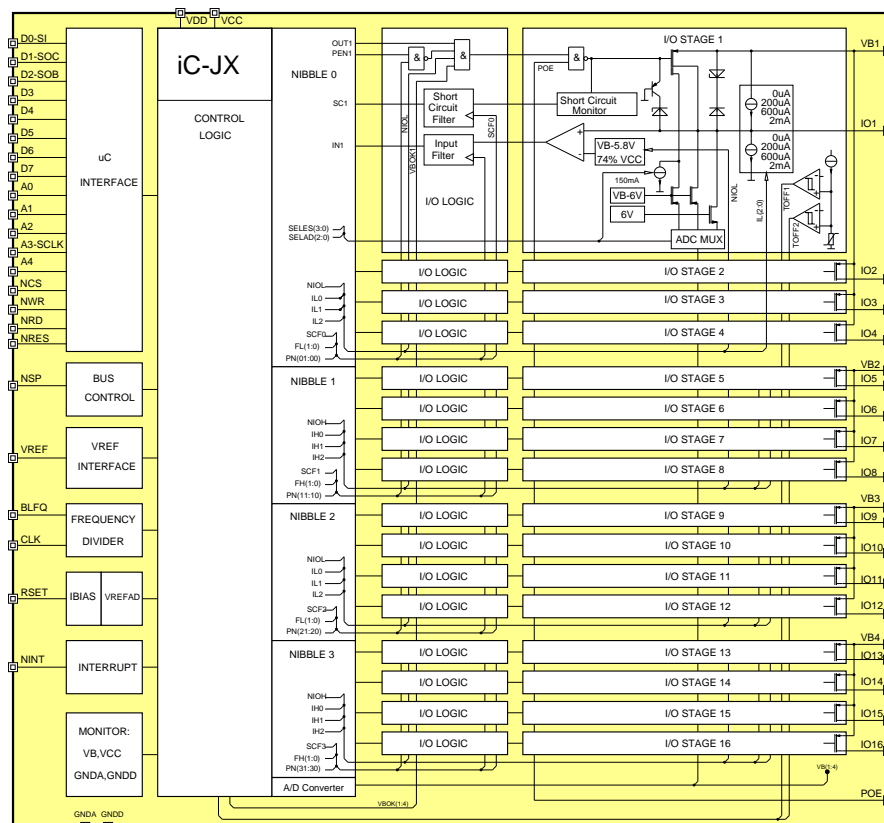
VDD VCC

D0-SI
D1-SOC
D2-SOB
D3
D4
D5
D6
D7
A0
A1
A2
A3-SCLK
A4
NCS
NWR
NRD
NRES

uC
INTERFACE

iC-JX

CONTROL
LOGIC

NSP
BUS
CONTROL

VREF
VREF
INTERFACE

BLFQ
CLK
FREQUENCY
DIVIDER

RSET
IBIAS VREFAD

NINT
INTERRUPT

MONITOR:
VB,VCC
GNDA,GNDD

GNDA GNDD

NIBBLE 0
OUT1
PEN1
SC1
IN1
SELES(3:0)
SELAD(2:0)
NIOL
IL0
IL1
IL2
SCF0
FL(1:0)
PN(01:00)

NIOL
VBOK1
SCF0
&
&
Short
Circuit
Filter
Input
Filter
I/O LOGIC

I/O STAGE 1
POE
&
Short Circuit
Monitor
VB-5.8V
74% VCC
150mA
VB-6V
6V
ADC MUX
0uA
200uA
600uA
2mA
0uA
200uA
600uA
2mA
NIOL
IL(2:0)
TOFF1
TOFF2

VB1
IO1

I/O LOGIC
I/O STAGE 2
IO2
I/O LOGIC
I/O STAGE 3
IO3
I/O LOGIC
I/O STAGE 4
IO4

NIBBLE 1
NIOH
IH0
IH1
IH2
SCF1
FH(1:0)
PN(11:10)

VB2
I/O LOGIC
I/O STAGE 5
IO5
I/O LOGIC
I/O STAGE 6
IO6
I/O LOGIC
I/O STAGE 7
IO7
I/O LOGIC
I/O STAGE 8
IO8

NIBBLE 2
NIOL
IL0
IL1
IL2
SCF2
FL(1:0)
PN(21:20)

VB3
I/O LOGIC
I/O STAGE 9
IO9
I/O LOGIC
I/O STAGE 10
IO10
I/O LOGIC
I/O STAGE 11
IO11
I/O LOGIC
I/O STAGE 12
IO12

NIBBLE 3
NIOH
IH0
IH1
IH2
SCF3
FH(1:0)
PN(31:30)

VB4
I/O LOGIC
I/O STAGE 13
IO13
I/O LOGIC
I/O STAGE 14
IO14
I/O LOGIC
I/O STAGE 15
IO15
I/O LOGIC
I/O STAGE 16
IO16

A/D Converter
VBOK(1:4)
VB(1:4)
POE